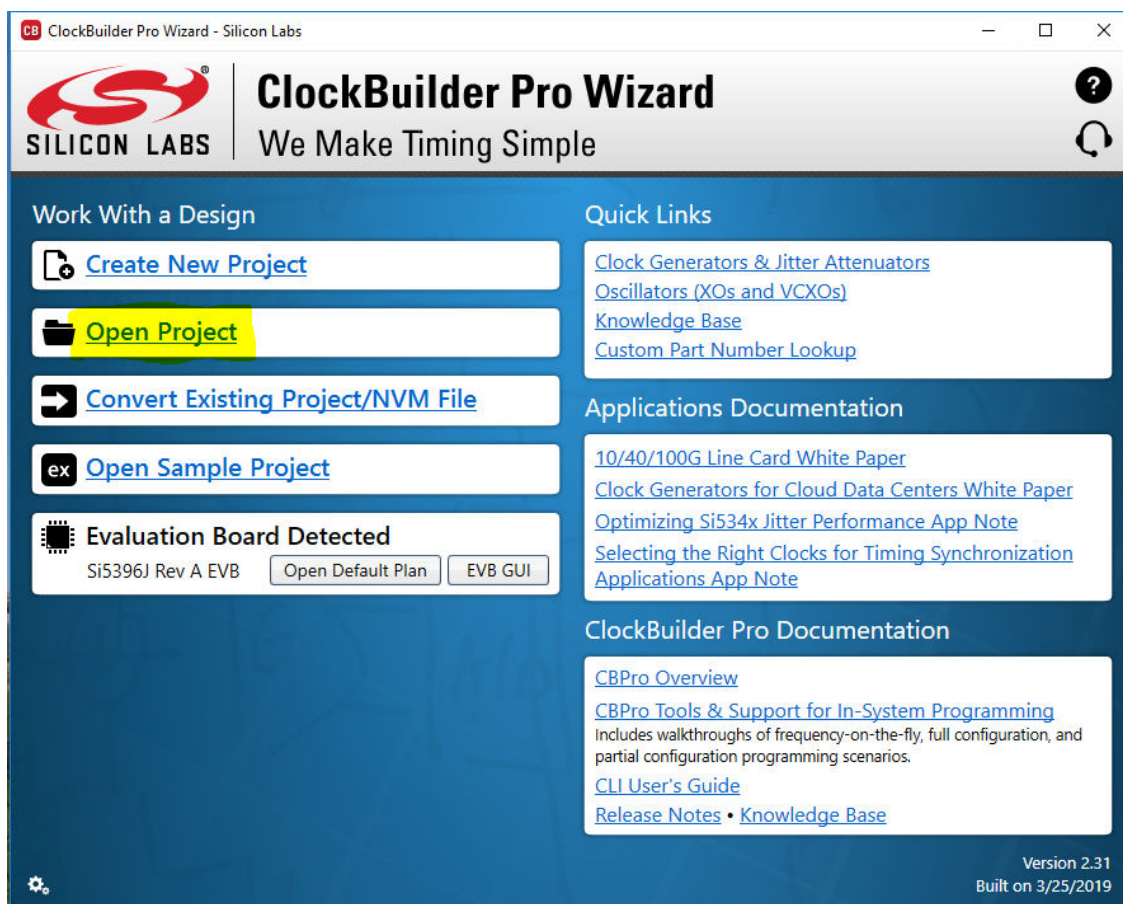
CB ClockBuilder Pro Wizard - Silicon Labs

SILICON LABS

ClockBuilder Pro Wizard
We Make Timing Simple

Work With a Design

Create New Project

Open Project

Convert Existing Project/NVM File

ex Open Sample Project

Evaluation Board Detected
Si5396J Rev A EVB
Open Default Plan
EVB GUI

Quick Links

Clock Generators & Jitter Attenuators
Oscillators (XOs and VCXOs)
Knowledge Base
Custom Part Number Lookup

Applications Documentation

10/40/100G Line Card White Paper
Clock Generators for Cloud Data Centers White Paper
Optimizing Si534x Jitter Performance App Note
Selecting the Right Clocks for Timing Synchronization Applications App Note

ClockBuilder Pro Documentation

CBPro Overview
CBPro Tools & Support for In-System Programming
Includes walkthroughs of frequency-on-the-fly, full configuration, and partial configuration programming scenarios.
CLI User's Guide
Release Notes • Knowledge Base

Version 2.31
Built on 3/25/2019